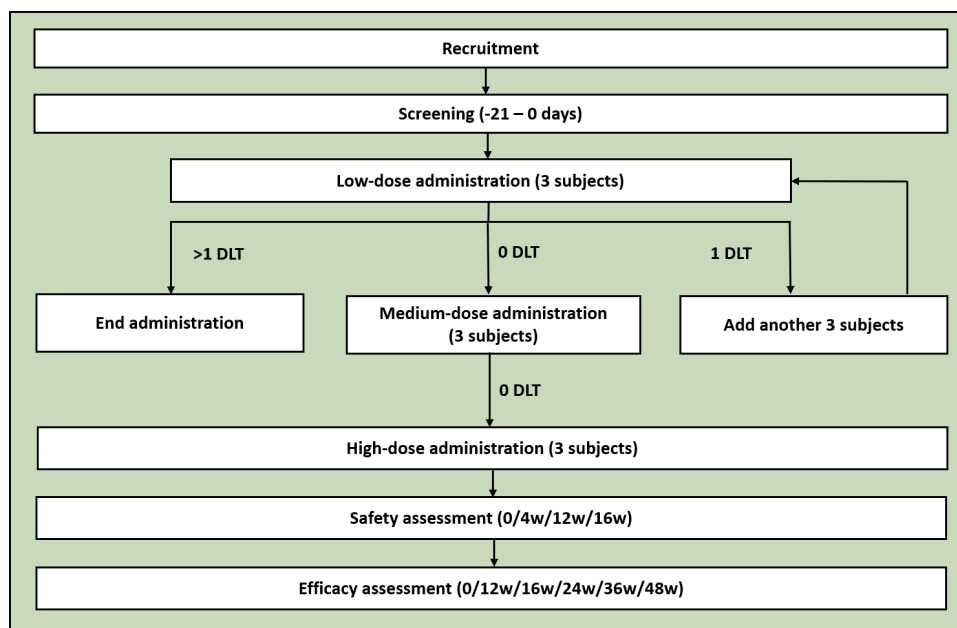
Recruitment

Screening (-21 – 0 days)

Low-dose administration (3 subjects)

>1 DLT

0 DLT

1 DLT

End administration

Medium-dose administration (3 subjects)

Add another 3 subjects

0 DLT

High-dose administration (3 subjects)

Safety assessment (0/4w/12w/16w)

Efficacy assessment (0/12w/16w/24w/36w/48w)